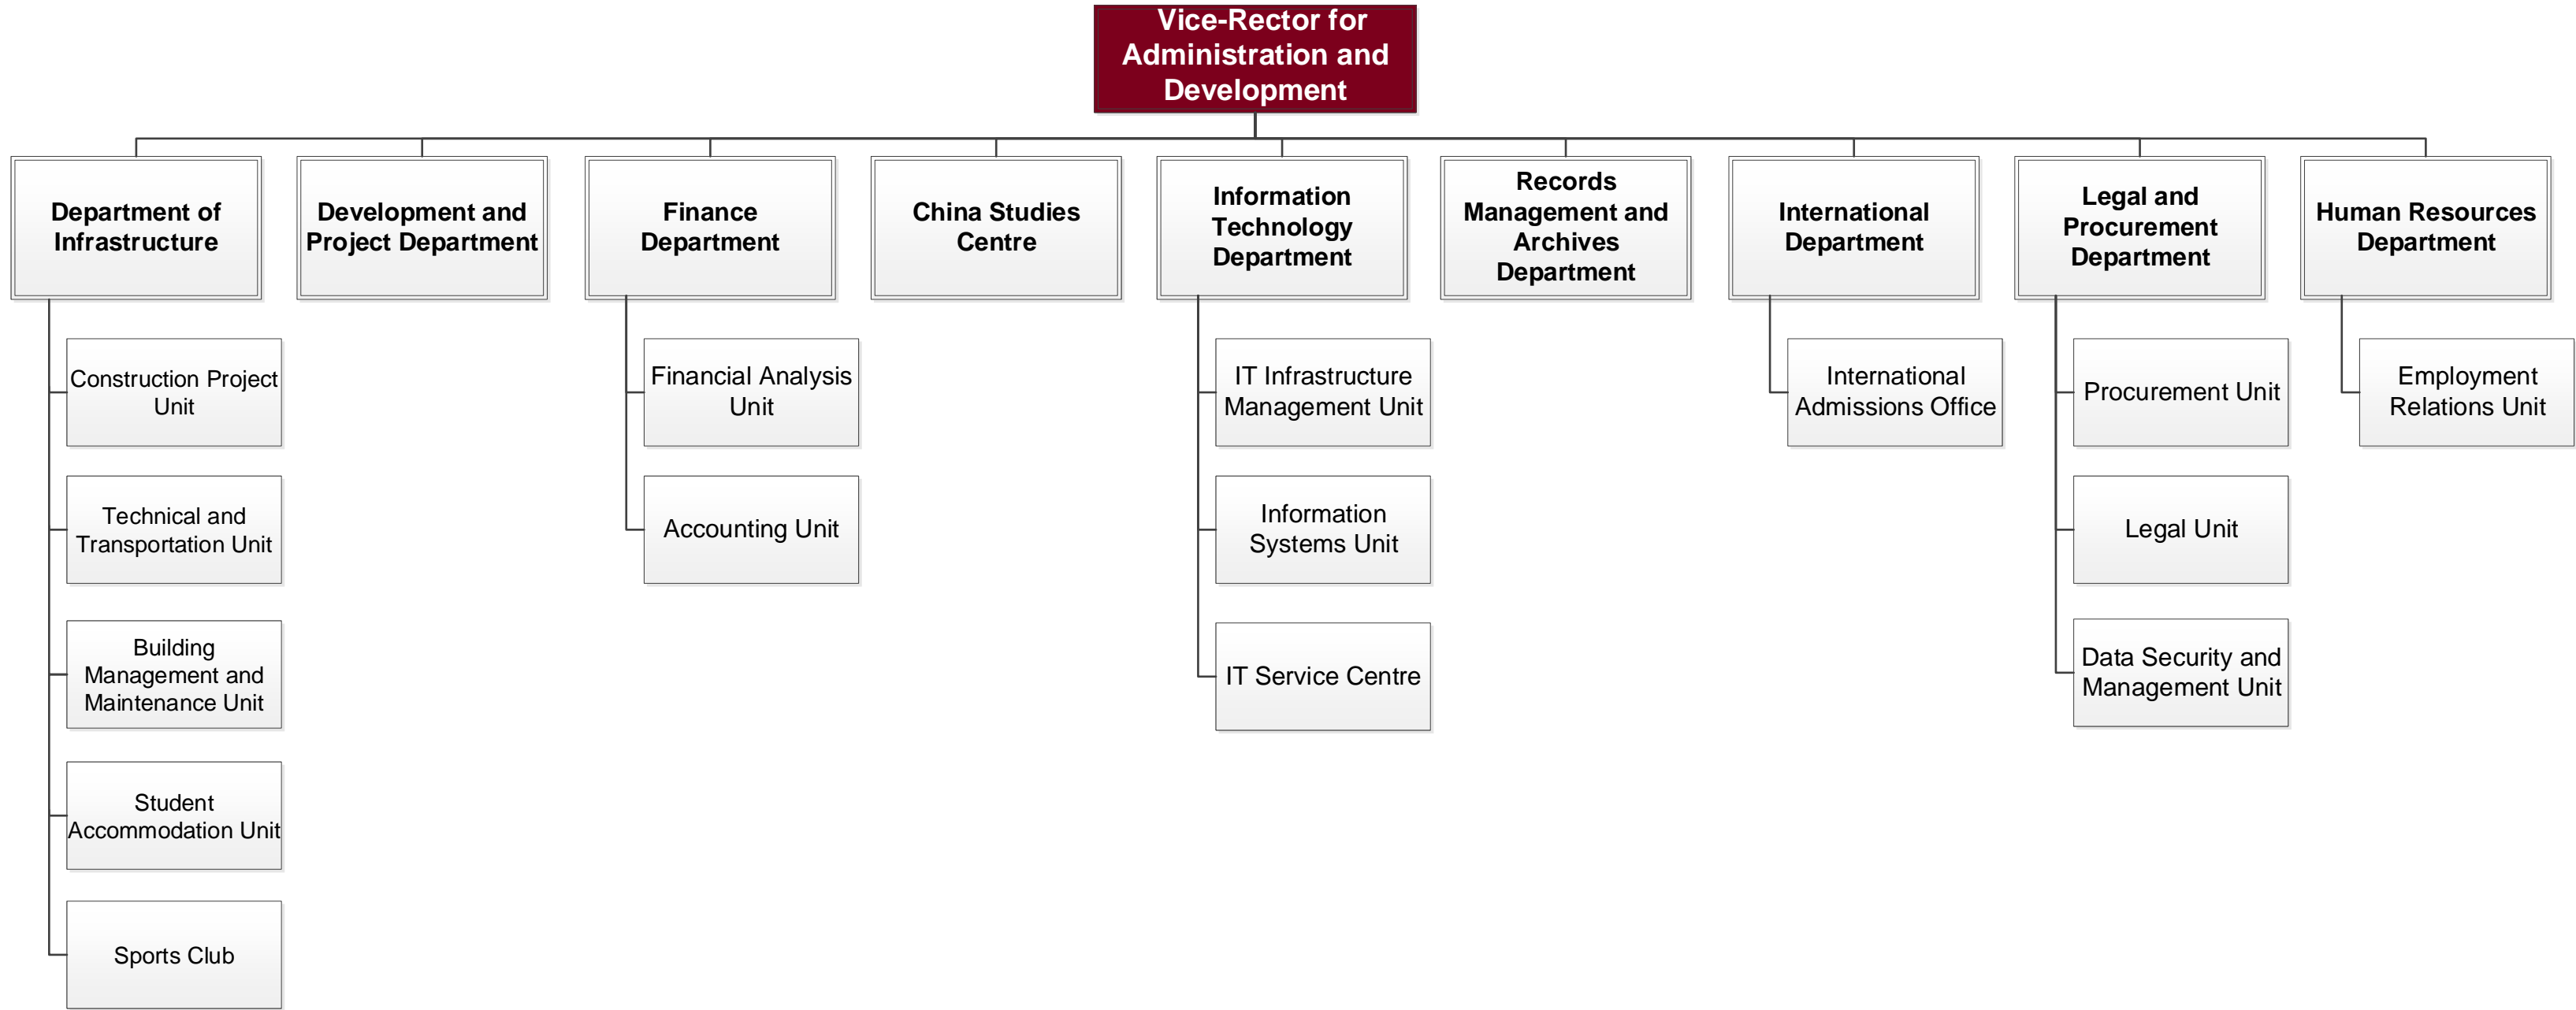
Vice-Rector for Administration and Development

Department of Infrastructure

Construction Project Unit

Technical and Transportation Unit

Building Management and Maintenance Unit

Student Accommodation Unit

Sports Club

Development and Project Department

Finance Department

Financial Analysis Unit

Accounting Unit

China Studies Centre

Information Technology Department

IT Infrastructure Management Unit

Information Systems Unit

IT Service Centre

Records Management and Archives Department

International Department

International Admissions Office

Legal and Procurement Department

Procurement Unit

Legal Unit

Data Security and Management Unit

Human Resources Department

Employment Relations Unit